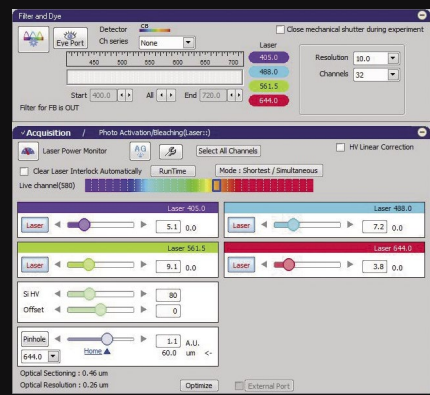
Filter and Dye

Eye Port

Detector CB

Ch series None

Close mechanical shutter during experiment

450 500 550 600 650 700

Laser

405.0

488.0

561.5

644.0

Resolution 10.0

Channels 32

Start 400.0 All End 720.0

Filter for FB is OUT

Acquisition / Photo Activation/Bleaching(Laser::)

Laser Power Monitor

A/G

Select All Channels

HV Linear Correction

Clear Laser Interlock Automatically

RunTime

Mode : Shortest / Simultaneous

Live channel(580)

Laser 405.0

Laser 5.1 0.0

Laser 488.0

Laser 7.2 0.0

Laser 561.5

Laser 9.1 0.0

Laser 644.0

Laser 3.8 0.0

Si HV 80

Offset 0

Pinhole 1.1 A.U.

644.0 Home 60.0 um <-

Optical Sectioning : 0.46 um

Optical Resolution : 0.26 um

Optimize

External Port